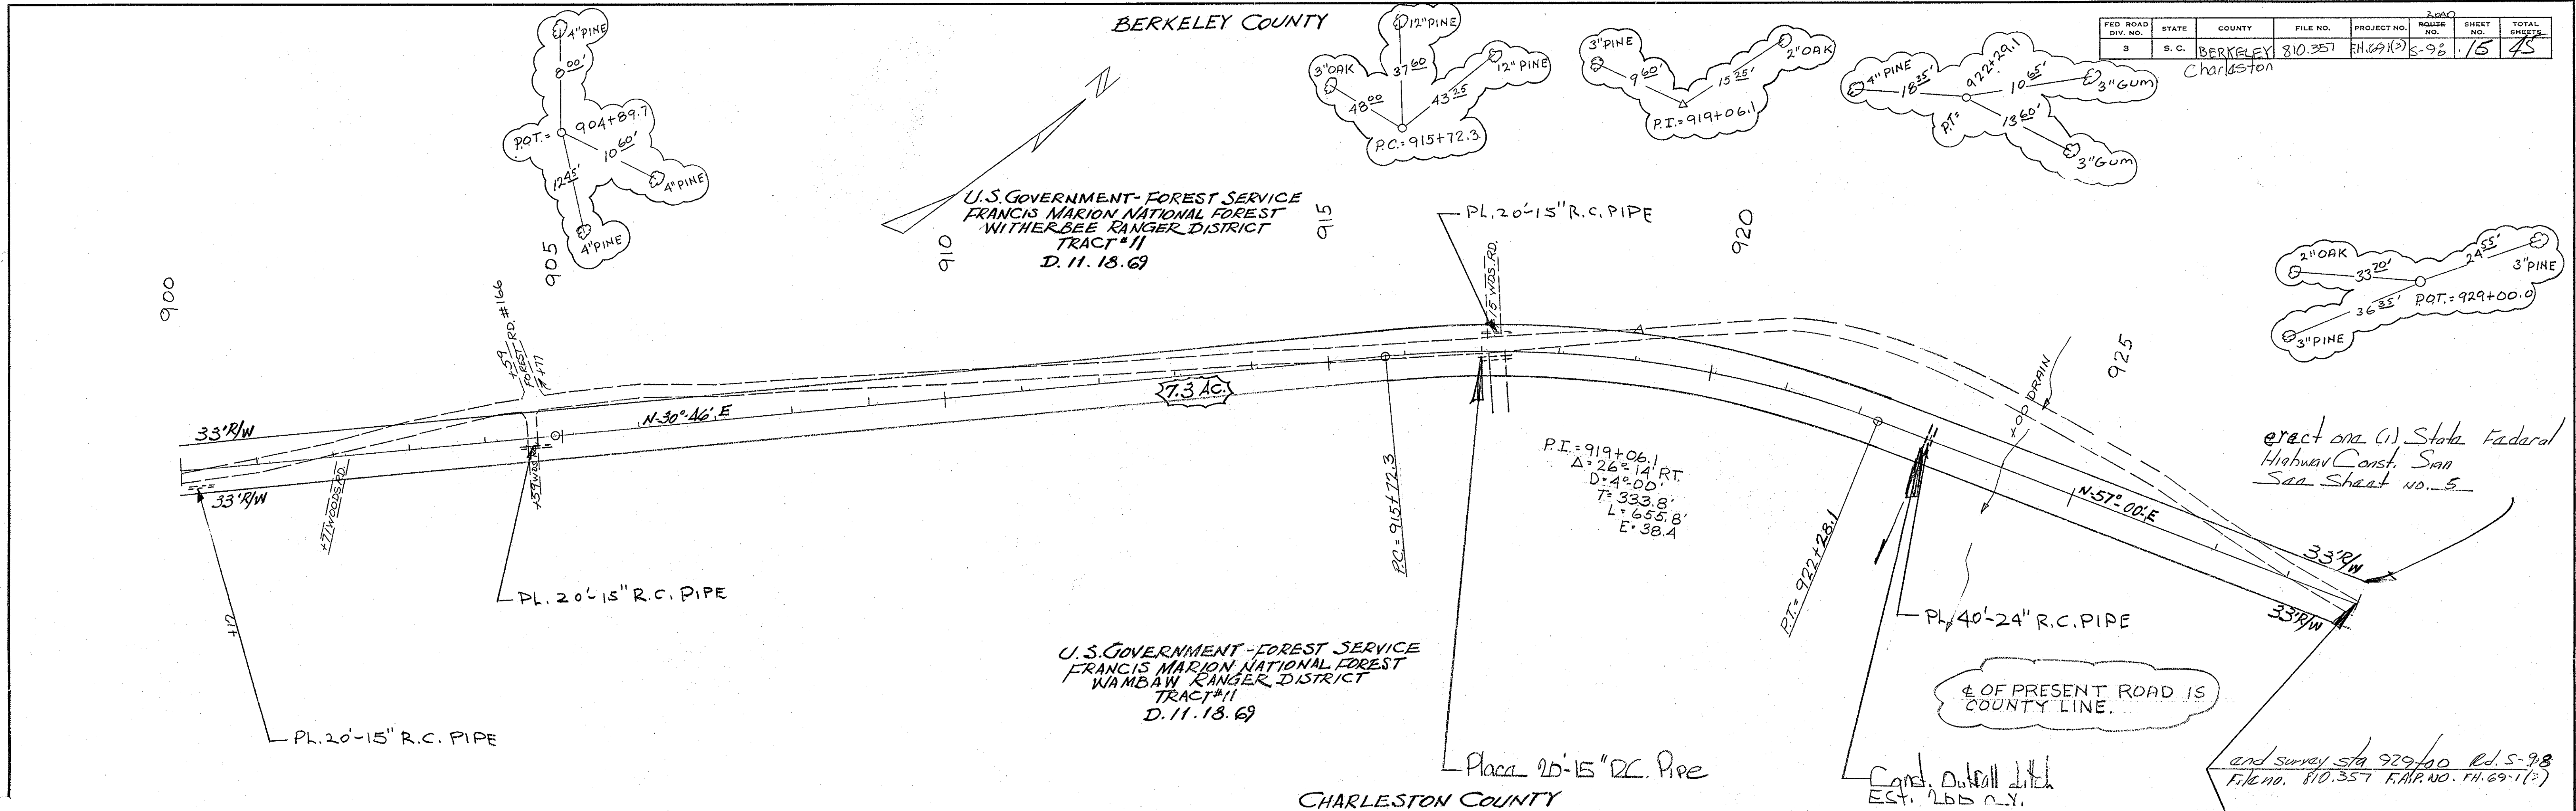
BERKELEY COUNTY

| FED ROAD DIV. NO. | STATE | COUNTY | FILE NO. | PROJECT NO. | ROUTE NO. | SHEET NO. | TOTAL SHEETS |
|---|---|---|---|---|---|---|---|
| 3 | S. C. | BERKELEY Charleston | 810.357 | FH.69-1(3) | S-98 | 15 | 45 |

2000

4"PINE
8.00'
P.O.T.= 904+89.7
10.60'
12.45'
4"PINE
4"PINE

12"PINE
3"OAK
37.60
12" PINE
48.00
43.35
P.C.= 915+72.3

3"PINE
9.60'
15.25'
2"OAK
P.I.= 919+06.1

4"PINE
18.35'
922+29.1
10.65'
3"GUM
P.T.=
13.60'
3"GUM

U.S. GOVERNMENT-FOREST SERVICE
FRANCIS MARION NATIONAL FOREST
WITHERBEE RANGER DISTRICT
TRACT #11
D. 11. 18. 69

900
905
910
915
920
925

PL. 20'-15" R.C. PIPE

2"OAK
33.20'
24.55'
3"PINE
36.35'
P.O.T.= 929+00.0
3"PINE

+59 FOREST RD. #166
#177
15 WDS. RD.
7.3 AC.
N-30° 46' E
33' R/W
33' R/W
+71 WOODS RD.
+59 WDS. RD.
P.C.= 915+72.3
P.I.= 919+06.1
Δ= 26° 14' RT.
D= 4° 00'
T= 333.8'
L= 655.8'
E= 38.4
P.T.= 922+28.1
N-57° 00' E
+00 DRAIN
33' R/W
33' R/W

erect one (1) State Federal Highway Const. Sign See Sheet No. 5

PL. 20'-15" R.C. PIPE
+17
PL. 40'-24" R.C. PIPE

U.S. GOVERNMENT-FOREST SERVICE
FRANCIS MARION NATIONAL FOREST
WAMBAW RANGER DISTRICT
TRACT #11
D. 11. 18. 69

℄ OF PRESENT ROAD IS COUNTY LINE.

PL. 20'-15" R.C. PIPE

Place 20'-15" RC. Pipe

Cons. Outfall ditch
Est. 266 C.Y.

end survey sta 929+00 Rd. S-98
File no. 810.357 F.A.P. NO. FH.69-1(3)

CHARLESTON COUNTY